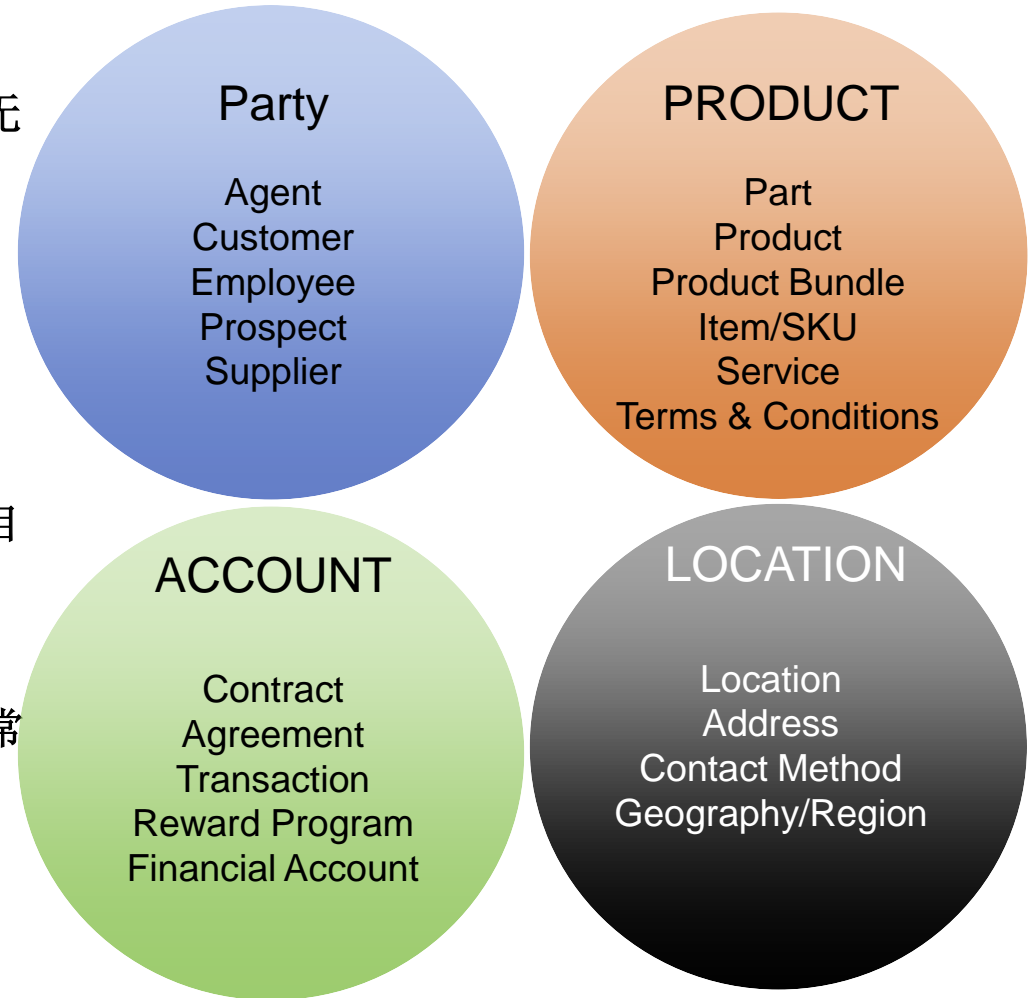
Party

Agent
Customer
Employee
Prospect
Supplier

PRODUCT

Part
Product
Product Bundle
Item/SKU
Service
Terms & Conditions

ACCOUNT

Contract
Agreement
Transaction
Reward Program
Financial Account

LOCATION

Location
Address
Contact Method
Geography/Region